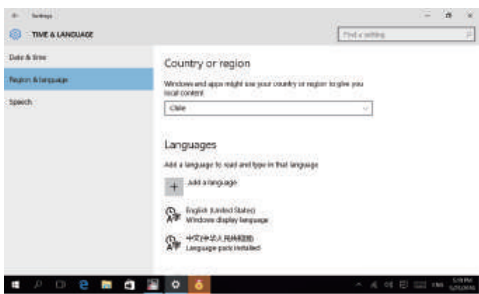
Settings

TIME & LANGUAGE

Find a setting

Date & time

Region & language

Speech

Country or region

Windows and apps might use your country or region to give you local content

Chile

Languages

Add a language to read and type in that language

Add a language

English (United States)
Windows display language

中文(中华人民共和国)
Language pack installed

ENG